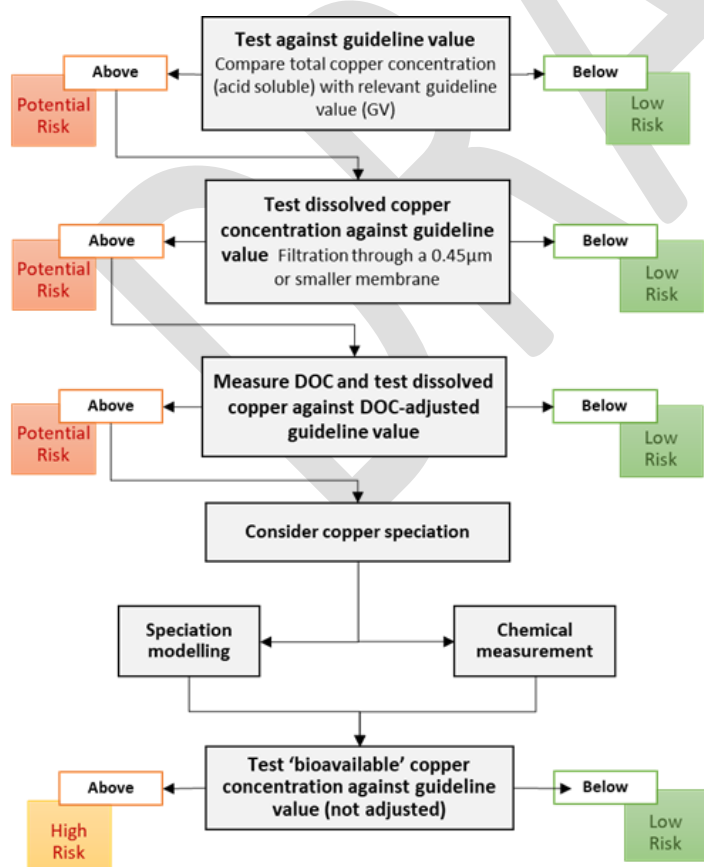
**Test against guideline value**
Compare total copper concentration (acid soluble) with relevant guideline value (GV)

Above

Potential Risk

Below

Low Risk

**Test dissolved copper concentration against guideline value** Filtration through a 0.45µm or smaller membrane

Above

Potential Risk

Below

Low Risk

**Measure DOC and test dissolved copper against DOC-adjusted guideline value**

Above

Potential Risk

Below

Low Risk

**Consider copper speciation**

**Speciation modelling**

**Chemical measurement**

**Test 'bioavailable' copper concentration against guideline value (not adjusted)**

Above

High Risk

Below

Low Risk